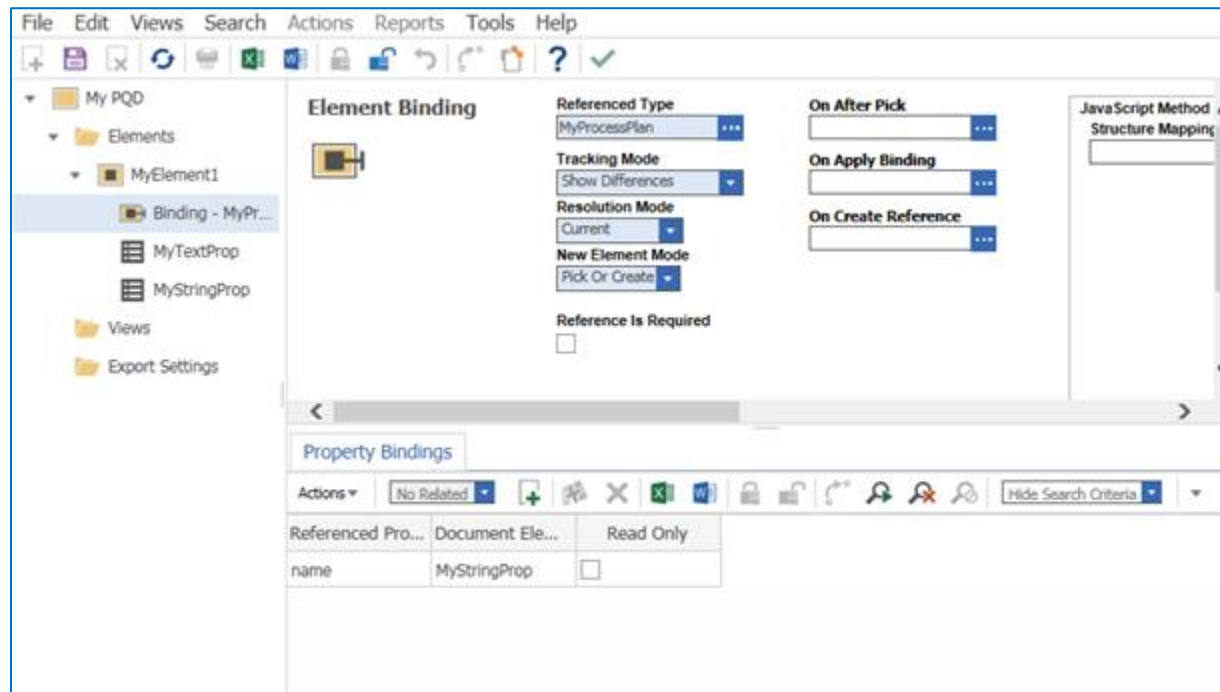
File Edit Views Search Actions Reports Tools Help

My PQD
Elements
MyElement1
Binding - MyPr...
MyTextProp
MyStringProp
Views
Export Settings

Element Binding

Referenced Type
MyProcessPlan
Tracking Mode
Show Differences
Resolution Mode
Current
New Element Mode
Pick Or Create
Reference Is Required

On After Pick
On Apply Binding
On Create Reference

JavaScript Method
Structure Mapping

Property Bindings

Actions ▾ No Related Hide Search Criteria

| Referenced Pro... | Document Ele... | Read Only |
|---|---|---|
| name | MyStringProp | |